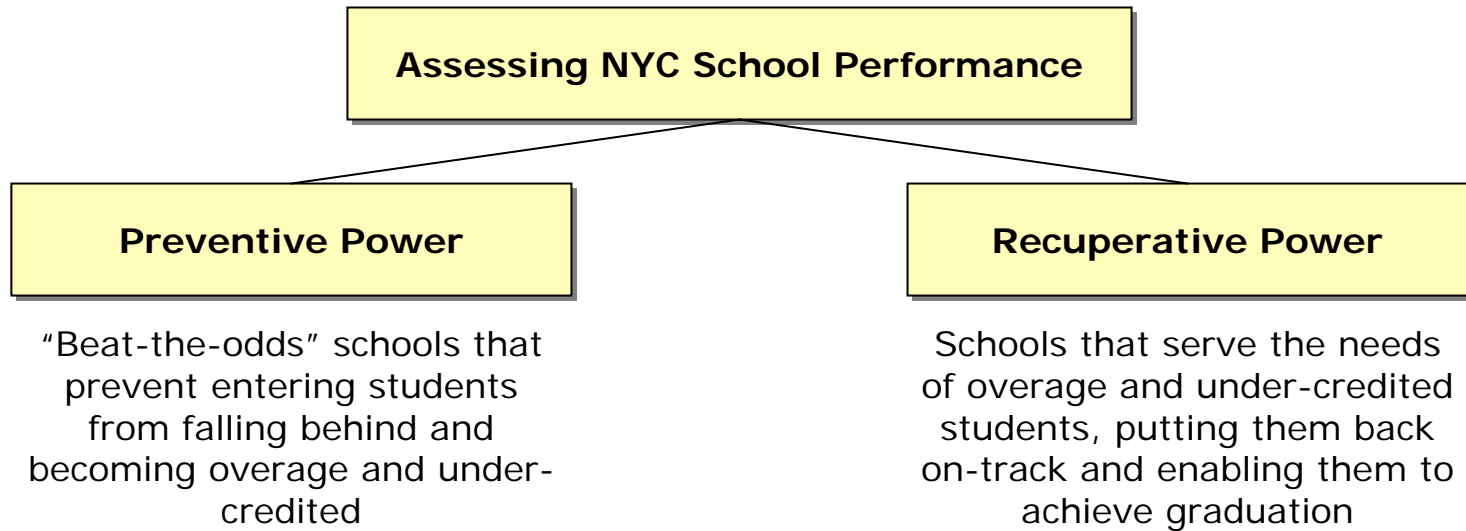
Assessing NYC School Performance

Preventive Power

"Beat-the-odds" schools that prevent entering students from falling behind and becoming overage and under-credited

Recuperative Power

Schools that serve the needs of overage and under-credited students, putting them back on-track and enabling them to achieve graduation